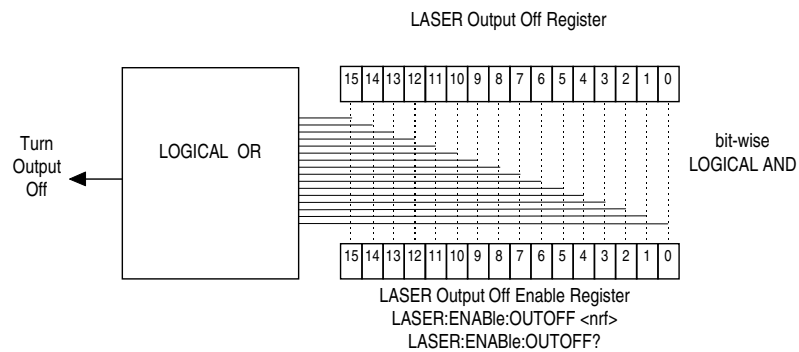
LASER Output Off Register

| 15 | 14 | 13 | 12 | 11 | 10 | 9 | 8 | 7 | 6 | 5 | 4 | 3 | 2 | 1 | 0 |
|---|---|---|---|---|---|---|---|---|---|---|---|---|---|---|---|

Turn Output Off

LOGICAL OR

bit-wise LOGICAL AND

| 15 | 14 | 13 | 12 | 11 | 10 | 9 | 8 | 7 | 6 | 5 | 4 | 3 | 2 | 1 | 0 |
|---|---|---|---|---|---|---|---|---|---|---|---|---|---|---|---|

LASER Output Off Enable Register
LASER:ENABle:OUTOFF <nrf>
LASER:ENABle:OUTOFF?